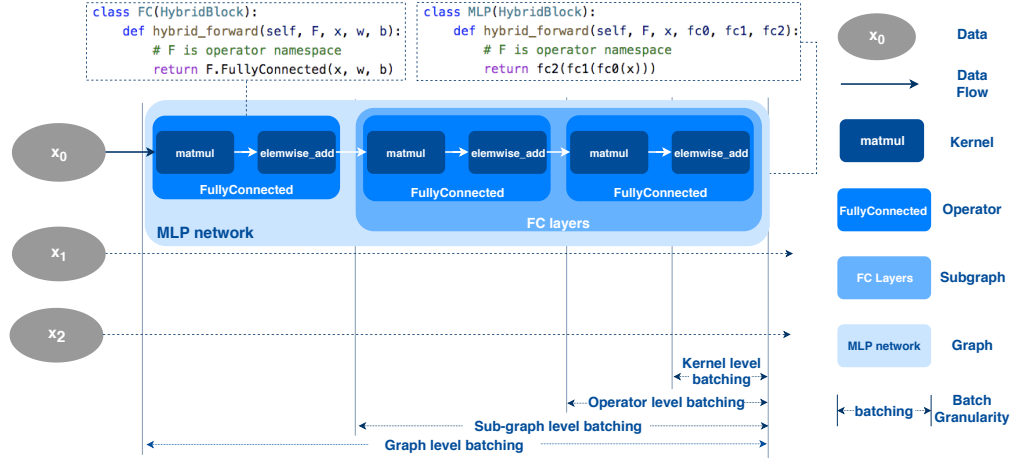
class FC(HybridBlock):
    def hybrid_forward(self, F, x, w, b):
        # F is operator namespace
        return F.FullyConnected(x, w, b)

class MLP(HybridBlock):
    def hybrid_forward(self, F, x, fc0, fc1, fc2):
        # F is operator namespace
        return fc2(fc1(fc0(x)))

$x_0$

matmul

elemwise_add

FullyConnected

matmul

elemwise_add

FullyConnected

matmul

elemwise_add

FullyConnected

FC layers

MLP network

$x_1$

$x_2$

Kernel level batching

Operator level batching

Sub-graph level batching

Graph level batching

$x_0$ Data

Data Flow

matmul Kernel

FullyConnected Operator

FC Layers Subgraph

MLP network Graph

batching Batch Granularity